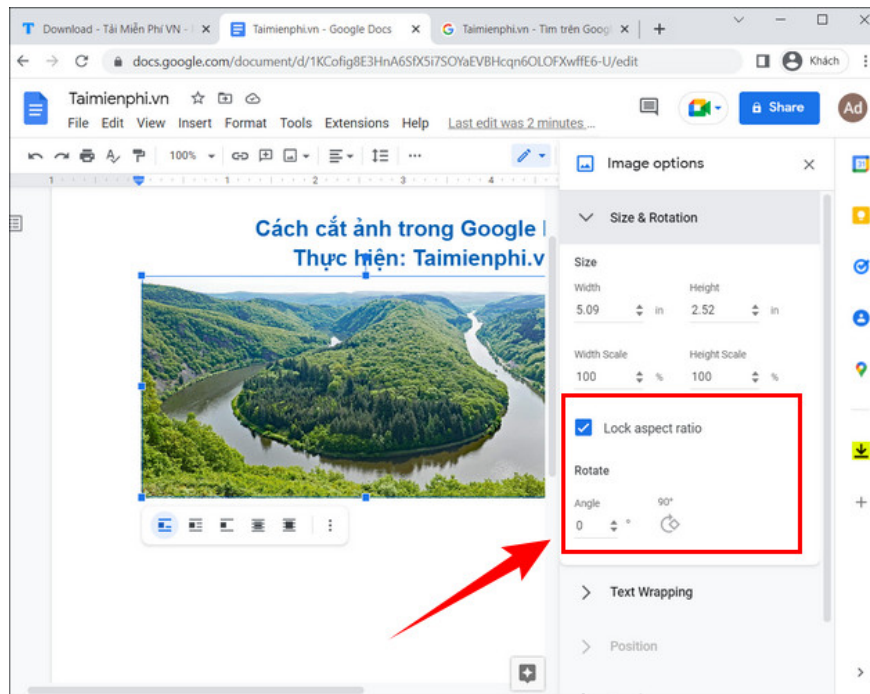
Download - Tải Miễn Phí VN - | ×
Taimienphi.vn - Google Docs ×
Taimienphi.vn - Tìm trên Googl ×
+
docs.google.com/document/d/1KCofig8E3HnA6SfX5i7SOYaEVBHcqn6OLOFXwffE6-U/edit
Khách
Taimienphi.vn
File Edit View Insert Format Tools Extensions Help Last edit was 2 minutes ...
Share
Ad
100%
Cách cắt ảnh trong Google
Thực hiện: Taimienphi.v
Image options
Size & Rotation
Size
Width
5.09 in
Height
2.52 in
Width Scale
100 %
Height Scale
100 %
Lock aspect ratio
Rotate
Angle
0 °
90°
Text Wrapping
Position